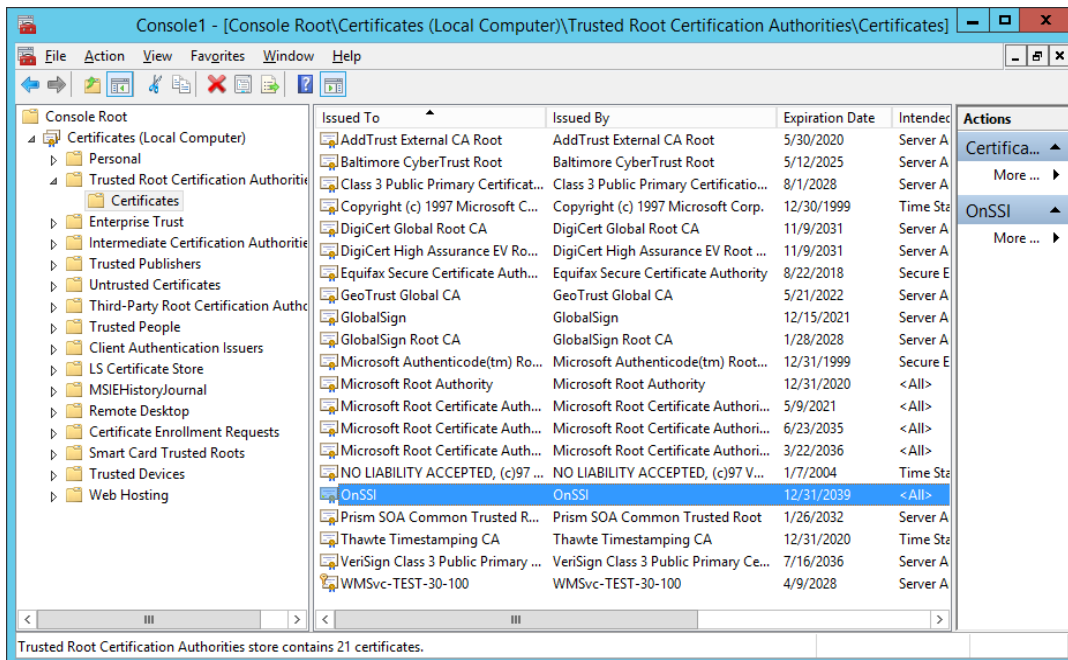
Console1 - [Console Root\Certificates (Local Computer)\Trusted Root Certification Authorities\Certificates]

File Action View Favorites Window Help

Console Root
Certificates (Local Computer)
Personal
Trusted Root Certification Authoritie
Certificates
Enterprise Trust
Intermediate Certification Authoritie
Trusted Publishers
Untrusted Certificates
Third-Party Root Certification Autho
Trusted People
Client Authentication Issuers
LS Certificate Store
MSIEHistoryJournal
Remote Desktop
Certificate Enrollment Requests
Smart Card Trusted Roots
Trusted Devices
Web Hosting

| Issued To | Issued By | Expiration Date | Intendec |
|---|---|---|---|
| AddTrust External CA Root | AddTrust External CA Root | 5/30/2020 | Server A |
| Baltimore CyberTrust Root | Baltimore CyberTrust Root | 5/12/2025 | Server A |
| Class 3 Public Primary Certificat... | Class 3 Public Primary Certificatio... | 8/1/2028 | Server A |
| Copyright (c) 1997 Microsoft C... | Copyright (c) 1997 Microsoft Corp. | 12/30/1999 | Time Sta |
| DigiCert Global Root CA | DigiCert Global Root CA | 11/9/2031 | Server A |
| DigiCert High Assurance EV Ro... | DigiCert High Assurance EV Root ... | 11/9/2031 | Server A |
| Equifax Secure Certificate Auth... | Equifax Secure Certificate Authority | 8/22/2018 | Secure E |
| GeoTrust Global CA | GeoTrust Global CA | 5/21/2022 | Server A |
| GlobalSign | GlobalSign | 12/15/2021 | Server A |
| GlobalSign Root CA | GlobalSign Root CA | 1/28/2028 | Server A |
| Microsoft Authenticode(tm) Ro... | Microsoft Authenticode(tm) Root... | 12/31/1999 | Secure E |
| Microsoft Root Authority | Microsoft Root Authority | 12/31/2020 | <All> |
| Microsoft Root Certificate Auth... | Microsoft Root Certificate Authori... | 5/9/2021 | <All> |
| Microsoft Root Certificate Auth... | Microsoft Root Certificate Authori... | 6/23/2035 | <All> |
| Microsoft Root Certificate Auth... | Microsoft Root Certificate Authori... | 3/22/2036 | <All> |
| NO LIABILITY ACCEPTED, (c)97 ... | NO LIABILITY ACCEPTED, (c)97 V... | 1/7/2004 | Time Sta |
| OnSSI | OnSSI | 12/31/2039 | <All> |
| Prism SOA Common Trusted R... | Prism SOA Common Trusted Root | 1/26/2032 | Server A |
| Thawte Timestamping CA | Thawte Timestamping CA | 12/31/2020 | Time Sta |
| VeriSign Class 3 Public Primary ... | VeriSign Class 3 Public Primary C... | 7/16/2036 | Server A |
| WMSvc-TEST-30-100 | WMSvc-TEST-30-100 | 4/9/2028 | Server A |

Actions
Certifica...
More ...
OnSSI
More ...

Trusted Root Certification Authorities store contains 21 certificates.